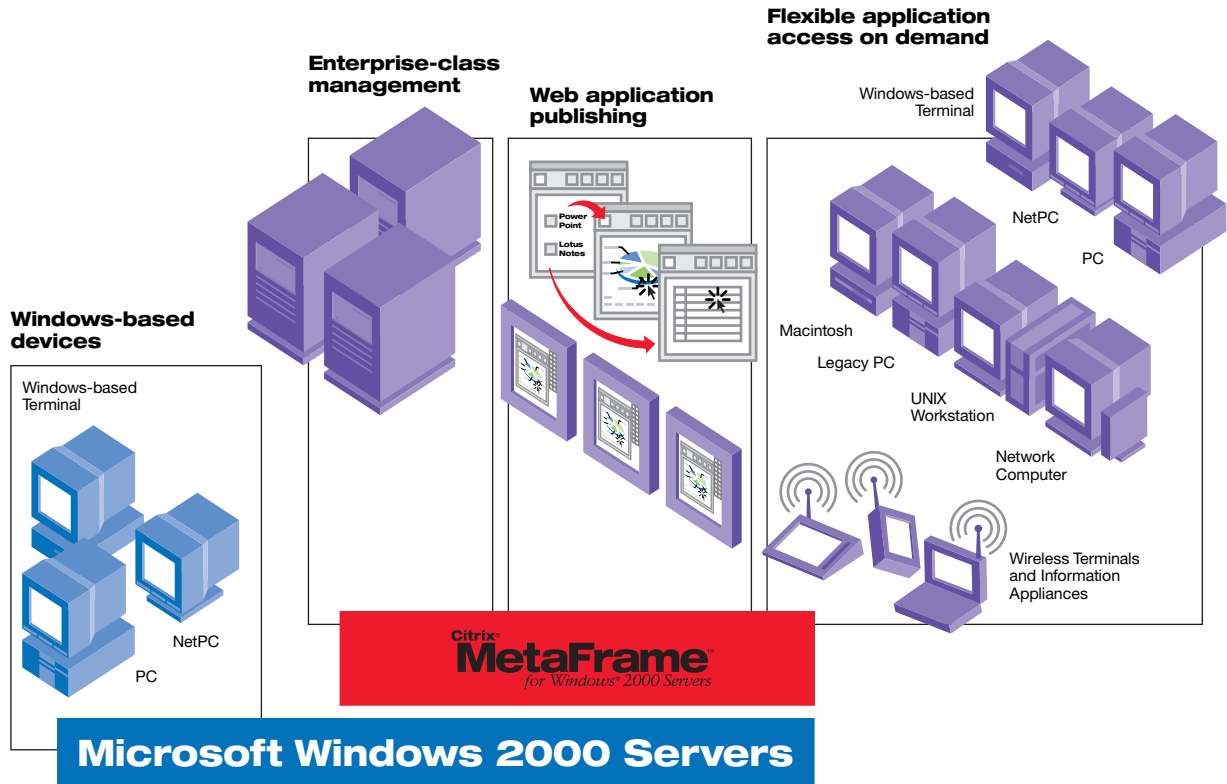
Flexible application access on demand

Enterprise-class management

Web application publishing

Windows-based Terminal

NetPC

PC

Power Point

Lotus Notes

Macintosh

Legacy PC

UNIX Workstation

Network Computer

Windows-based devices

Windows-based Terminal

NetPC

PC

Wireless Terminals and Information Appliances

Citrix® MetaFrame™ for Windows® 2000 Servers

Microsoft Windows 2000 Servers